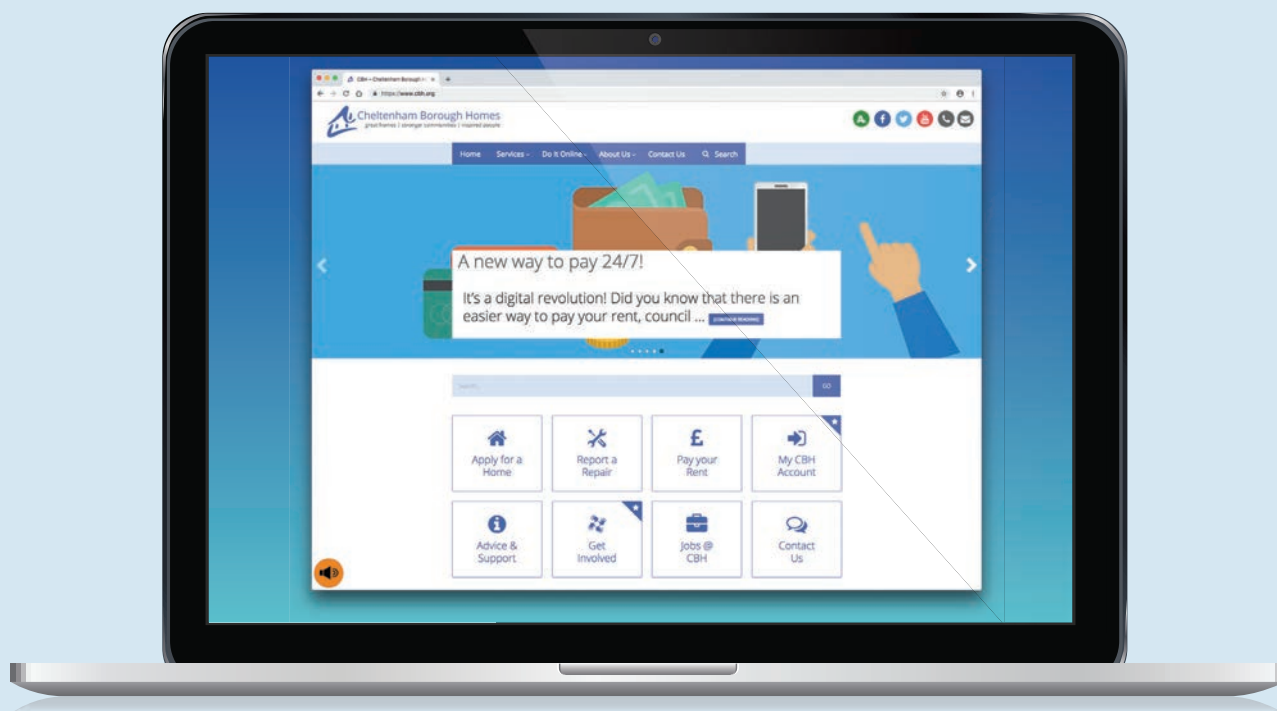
CBH – Cheltenham Borough H

https://www.cbh.org

Cheltenham Borough Homes
great homes | stronger communities | inspired people

Home Services Do It Online About Us Contact Us Search

A new way to pay 24/7!

It's a digital revolution! Did you know that there is an easier way to pay your rent, council ... CONTINUE READING

Search

GO

Apply for a Home

Report a Repair

Pay your Rent

My CBH Account

Advice & Support

Get Involved

Jobs @ CBH

Contact Us